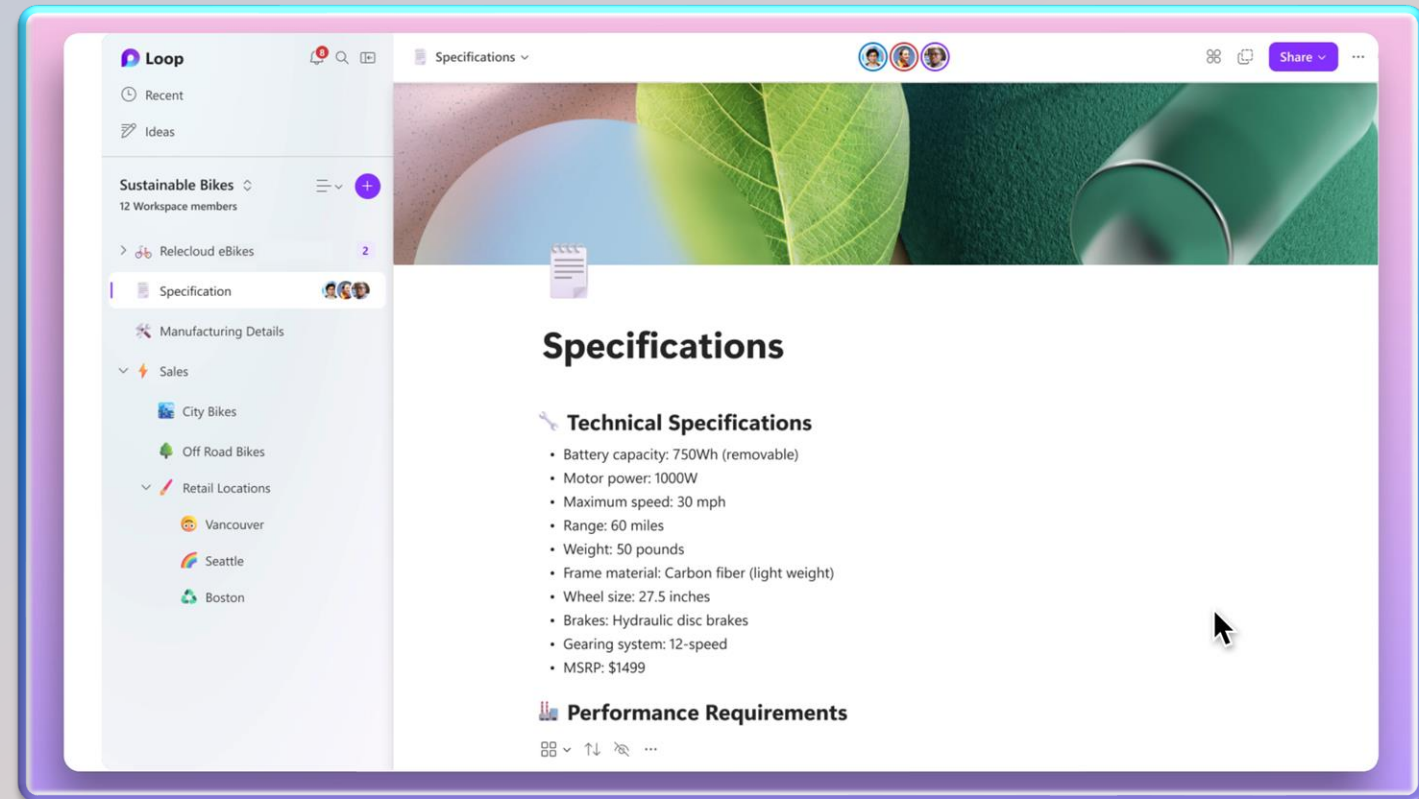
Loop
8
Recent
Ideas
Sustainable Bikes
12 Workspace members
Relecloud eBikes 2
Specification
Manufacturing Details
Sales
City Bikes
Off Road Bikes
Retail Locations
Vancouver
Seattle
Boston

Specifications
Share
...

Specifications

Technical Specifications
- Battery capacity: 750Wh (removable)
- Motor power: 1000W
- Maximum speed: 30 mph
- Range: 60 miles
- Weight: 50 pounds
- Frame material: Carbon fiber (light weight)
- Wheel size: 27.5 inches
- Brakes: Hydraulic disc brakes
- Gearing system: 12-speed
- MSRP: $1499

Performance Requirements